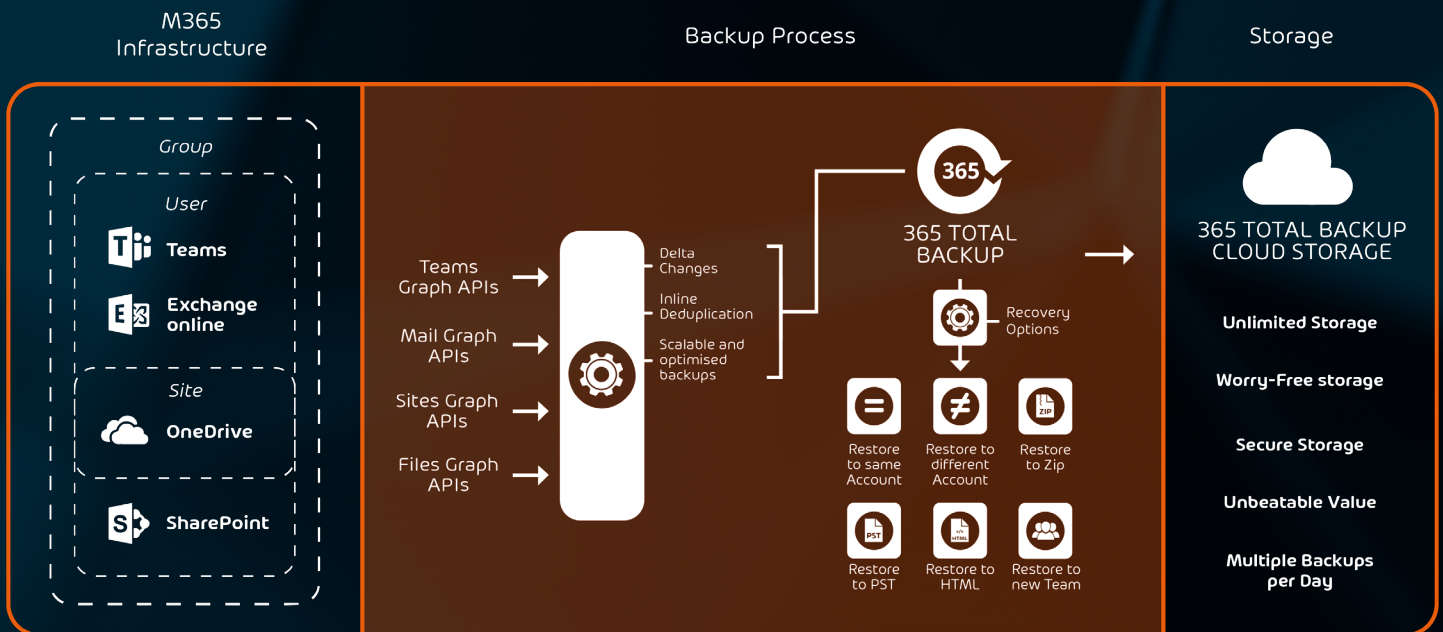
M365 Infrastructure

Backup Process

Storage

Group

User

Teams

Exchange online

Site

OneDrive

SharePoint

Teams Graph APIs

Mail Graph APIs

Sites Graph APIs

Files Graph APIs

Delta Changes

Inline Deduplication

Scalable and optimised backups

365

365 TOTAL BACKUP

Recovery Options

Restore to same Account

Restore to different Account

ZIP

Restore to Zip

PST

Restore to PST

HTML

Restore to HTML

Restore to new Team

365 TOTAL BACKUP CLOUD STORAGE

Unlimited Storage

Worry-Free storage

Secure Storage

Unbeatable Value

Multiple Backups per Day